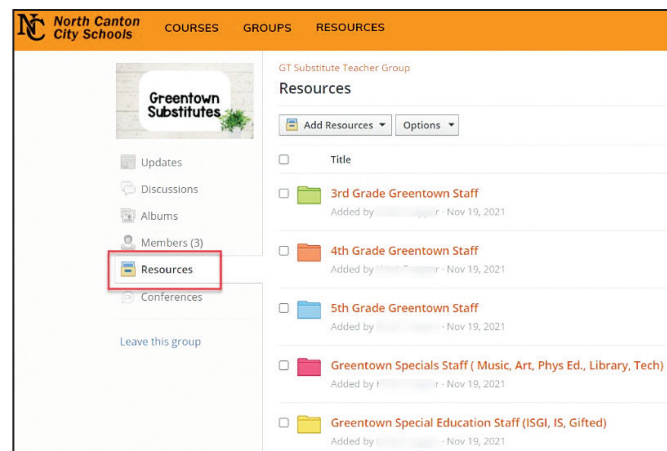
NC North Canton City Schools COURSES GROUPS RESOURCES

Greentown Substitutes

Updates
Discussions
Albums
Members (3)
Resources
Conferences

Leave this group

GT Substitute Teacher Group
Resources

Add Resources ▾ Options ▾

Title

3rd Grade Greentown Staff
Added by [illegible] · Nov 19, 2021

4th Grade Greentown Staff
Added by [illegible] · Nov 19, 2021

5th Grade Greentown Staff
Added by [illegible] · Nov 19, 2021

Greentown Specials Staff ( Music, Art, Phys Ed., Library, Tech)
Added by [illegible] · Nov 19, 2021

Greentown Special Education Staff (ISGI, IS, Gifted)
Added by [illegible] · Nov 19, 2021